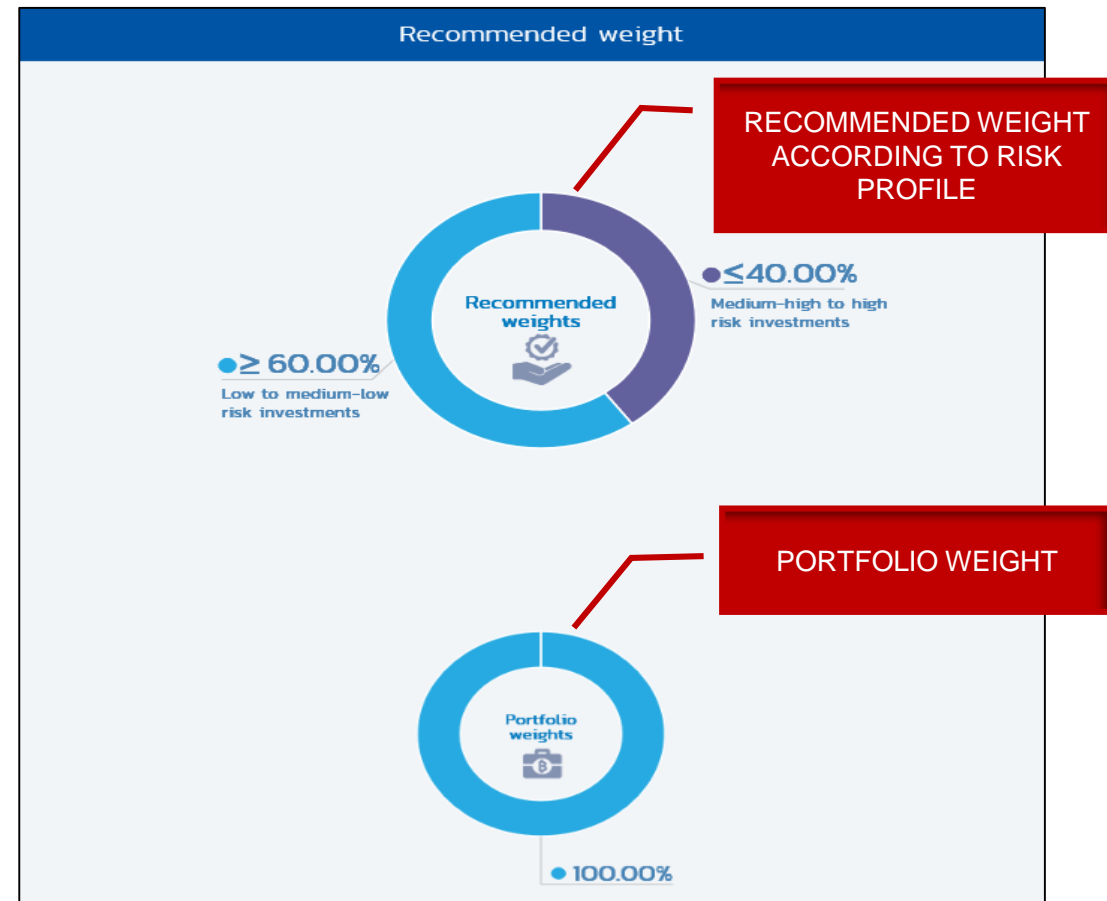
Recommended weight

RECOMMENDED WEIGHT ACCORDING TO RISK PROFILE

Recommended weights

$\leq$40.00%
Medium-high to high risk investments

$\geq$ 60.00%
Low to medium-low risk investments

PORTFOLIO WEIGHT

Portfolio weights

100.00%